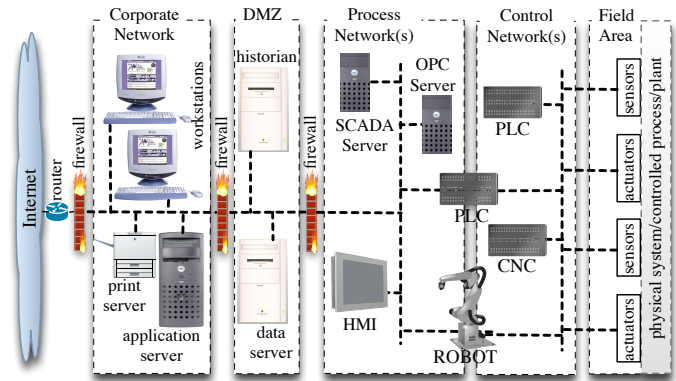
Corporate Network

DMZ

Process Network(s)

Control Network(s)

Field Area

Internet

router

firewall

workstations

print server

application server

firewall

historian

data server

firewall

SCADA Server

OPC Server

HMI

PLC

ROBOT

PLC

CNC

sensors

actuators

sensors

actuators

physical system/controlled process/plant